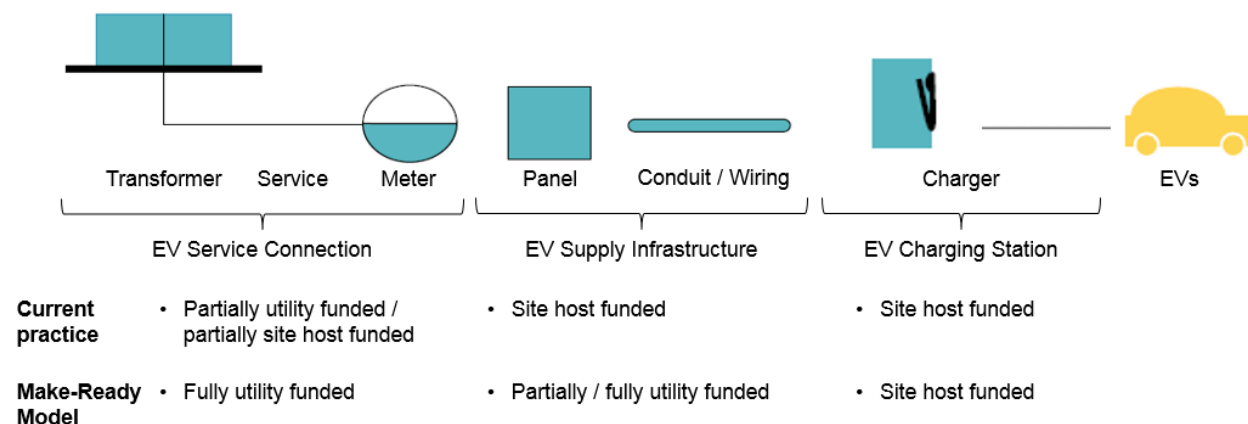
Transformer Service Meter

Panel Conduit / Wiring

Charger

EVs

EV Service Connection

EV Supply Infrastructure

EV Charging Station

| | EV Service Connection | EV Supply Infrastructure | EV Charging Station |
|---|---|---|---|
| **Current practice** | • Partially utility funded / partially site host funded | • Site host funded | • Site host funded |
| **Make-Ready Model** | • Fully utility funded | • Partially / fully utility funded | • Site host funded |